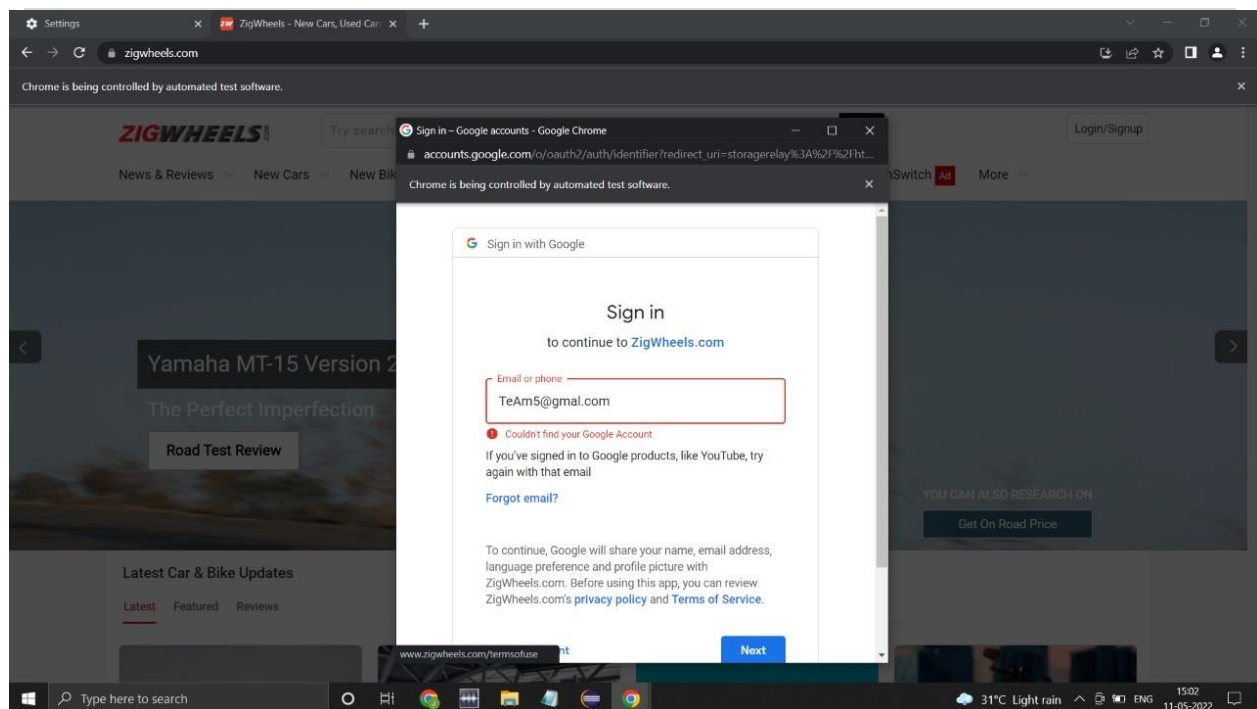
Settings
ZigWheels - New Cars, Used Car
zigwheels.com
Chrome is being controlled by automated test software.
ZIGWHEELS
Try search
Login/Signup
News & Reviews New Cars New Bik
nSwitch Ad More

Sign in – Google accounts - Google Chrome
accounts.google.com/o/oauth2/auth/identifier?redirect_uri=storagerelay%3A%2F%2Fht...
Chrome is being controlled by automated test software.

G Sign in with Google

Sign in

to continue to ZigWheels.com

Email or phone
TeAm5@gmal.com
Couldn't find your Google Account
If you've signed in to Google products, like YouTube, try again with that email
Forgot email?

To continue, Google will share your name, email address, language preference and profile picture with ZigWheels.com. Before using this app, you can review ZigWheels.com's privacy policy and Terms of Service.

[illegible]nt
Next

Yamaha MT-15 Version 2
The Perfect Imperfection
Road Test Review
YOU CAN ALSO RESEARCH ON
Get On Road Price
Latest Car & Bike Updates
Latest Featured Reviews
www.zigwheels.com/termsofuse

Type here to search
31°C Light rain ENG 15:02 11-05-2022